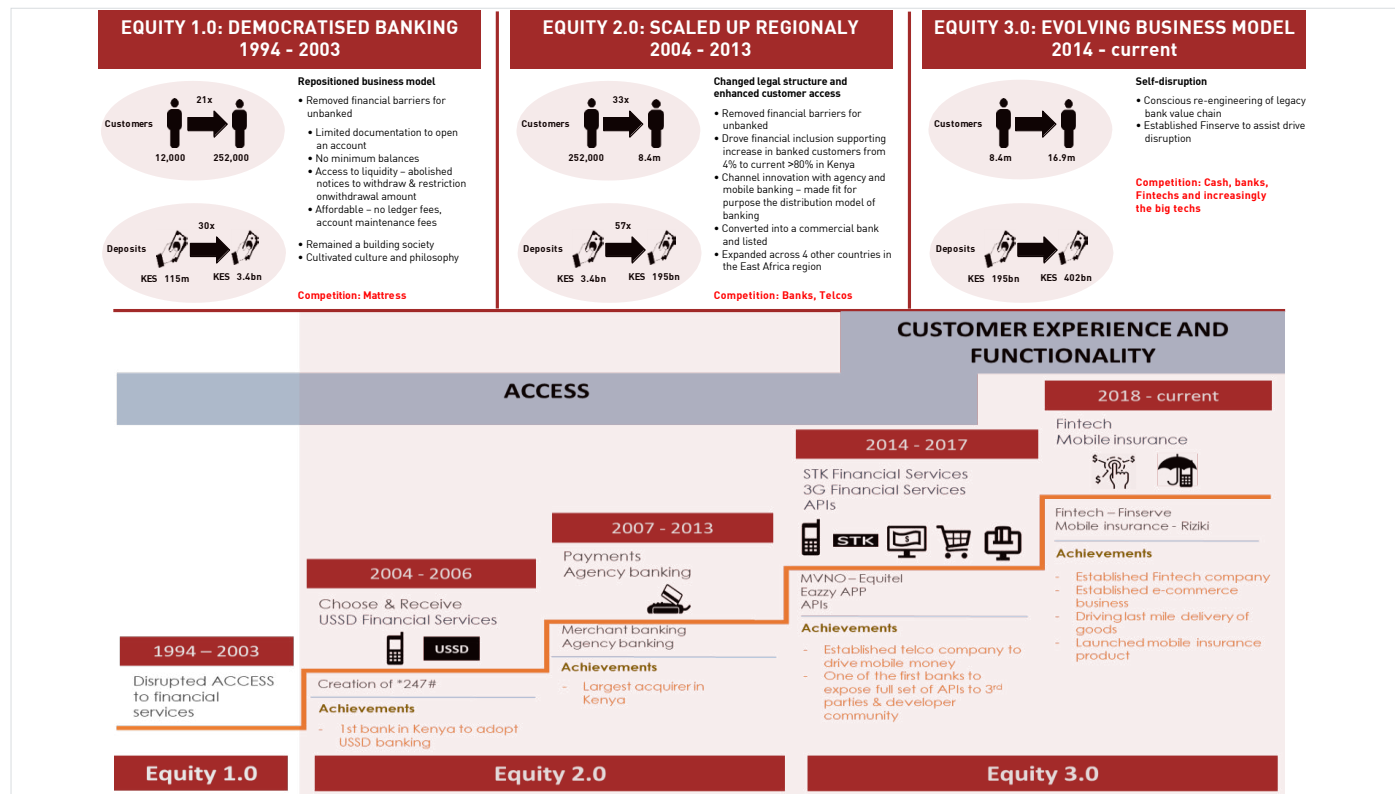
EQUITY 1.0: DEMOCRATISED BANKING
1994 - 2003

Customers
21x
12,000 252,000

Deposits
30x
KES 115m KES 3.4bn

Repositioned business model
• Removed financial barriers for unbanked
• Limited documentation to open an account
• No minimum balances
• Access to liquidity – abolished notices to withdraw & restriction onwithdrawal amount
• Affordable – no ledger fees, account maintenance fees
• Remained a building society
• Cultivated culture and philosophy

Competition: Mattress

EQUITY 2.0: SCALED UP REGIONALLY
2004 - 2013

Customers
33x
252,000 8.4m

Deposits
57x
KES 3.4bn KES 195bn

Changed legal structure and enhanced customer access
• Removed financial barriers for unbanked
• Drove financial inclusion supporting increase in banked customers from 4% to current >80% in Kenya
• Channel innovation with agency and mobile banking – made fit for purpose the distribution model of banking
• Converted into a commercial bank and listed
• Expanded across 4 other countries in the East Africa region

Competition: Banks, Telcos

EQUITY 3.0: EVOLVING BUSINESS MODEL
2014 - current

Customers
8.4m 16.9m

Deposits
KES 195bn KES 402bn

Self-disruption
• Conscious re-engineering of legacy bank value chain
• Established Finserve to assist drive disruption

Competition: Cash, banks, Fintechs and increasingly the big techs

CUSTOMER EXPERIENCE AND FUNCTIONALITY

ACCESS

2018 - current
Fintech
Mobile insurance

2014 - 2017
STK Financial Services
3G Financial Services
APIs

STK

Fintech – Finserve
Mobile insurance - Riziki
Achievements
- Established Fintech company
- Established e-commerce business
- Driving last mile delivery of goods
- Launched mobile insurance product

2007 - 2013
Payments
Agency banking

MVNO – Equitel
Eazzy APP
APIs
Achievements
- Established telco company to drive mobile money
- One of the first banks to expose full set of APIs to 3rd parties & developer community

2004 - 2006
Choose & Receive
USSD Financial Services

USSD

Merchant banking
Agency banking
Achievements
- Largest acquirer in Kenya

1994 – 2003
Disrupted ACCESS to financial services

Creation of *247#
Achievements
- 1st bank in Kenya to adopt USSD banking

Equity 1.0
Equity 2.0
Equity 3.0